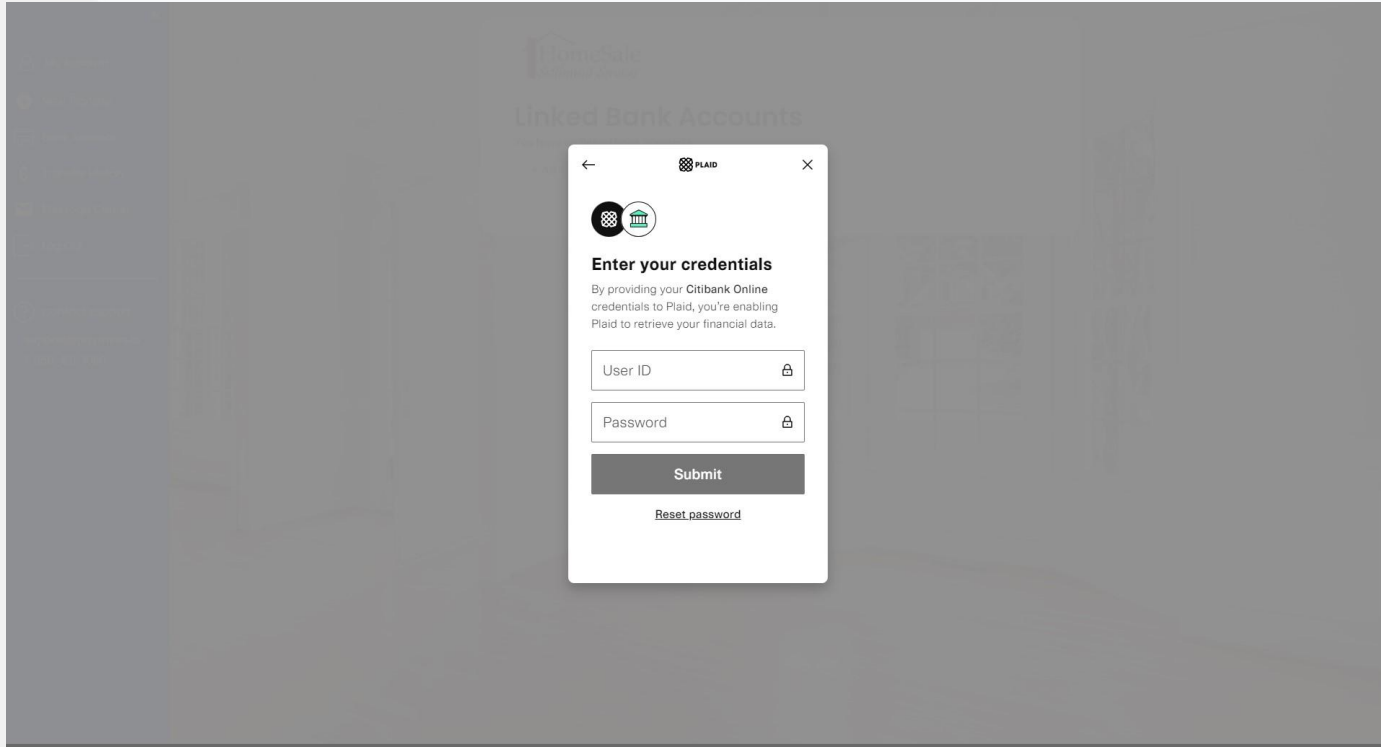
Linked Bank Accounts

PLAID

Enter your credentials

By providing your Citibank Online credentials to Plaid, you're enabling Plaid to retrieve your financial data.

User ID

Password

Submit

Reset password